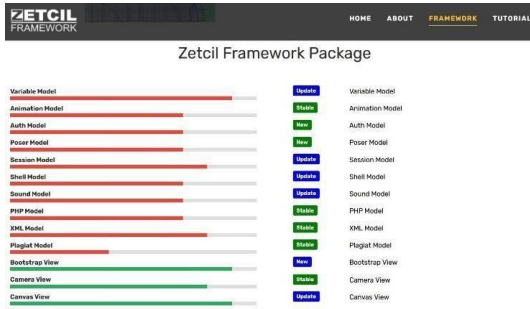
ZETCIL FRAMEWORK

HOME ABOUT FRAMEWORK TUTORIAL

Zetcil Framework Package

Variable Model
Animation Model
Auth Model
Poser Model
Session Model
Shell Model
Sound Model
PHP Model
XML Model
Plagiat Model
Bootstrap View
Camera View
Canvas View

| | |
|---|---|
| Update | Variable Model |
| Stable | Animation Model |
| New | Auth Model |
| New | Poser Model |
| Update | Session Model |
| Update | Shell Model |
| Update | Sound Model |
| Stable | PHP Model |
| Stable | XML Model |
| Stable | Plagiat Model |
| New | Bootstrap View |
| Stable | Camera View |
| Update | Canvas View |